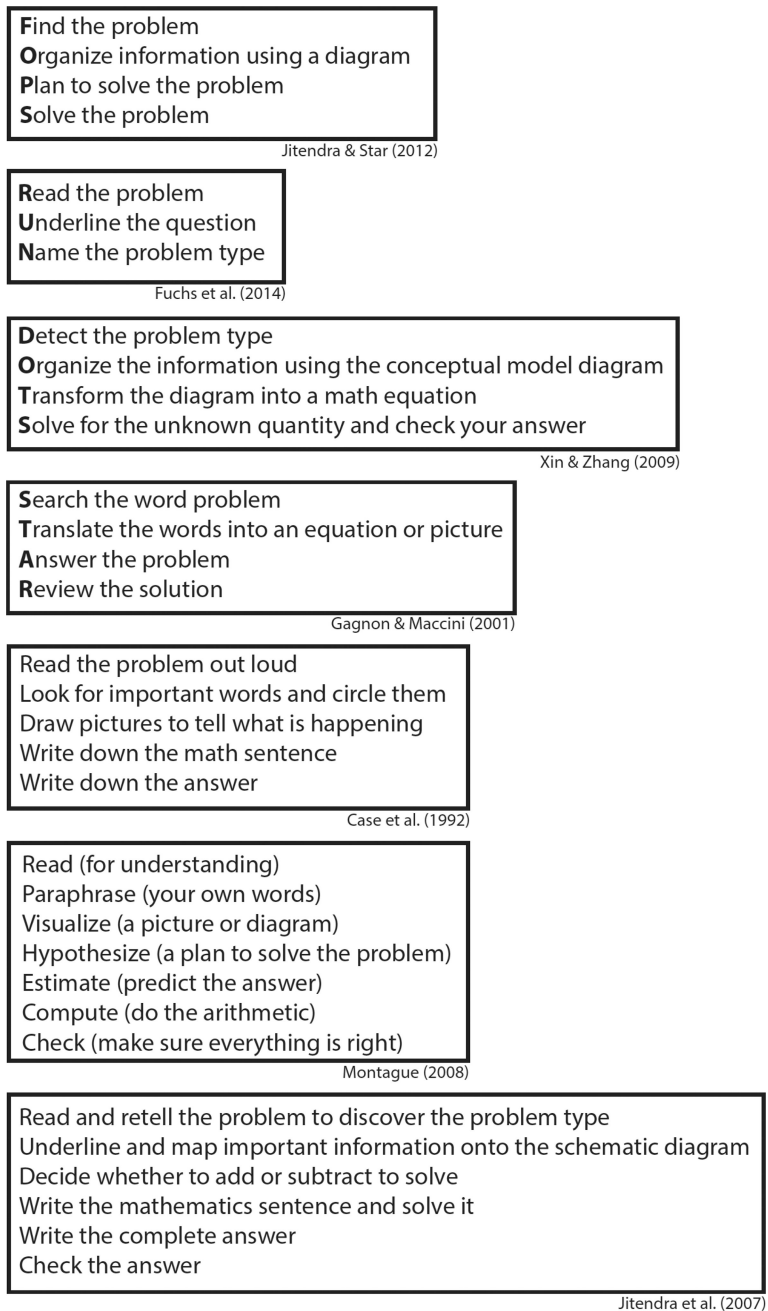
Find the problem
Organize information using a diagram
Plan to solve the problem
Solve the problem

Jitendra & Star (2012)

Read the problem
Underline the question
Name the problem type

Fuchs et al. (2014)

Detect the problem type
Organize the information using the conceptual model diagram
Transform the diagram into a math equation
Solve for the unknown quantity and check your answer

Xin & Zhang (2009)

Search the word problem
Translate the words into an equation or picture
Answer the problem
Review the solution

Gagnon & Maccini (2001)

Read the problem out loud
Look for important words and circle them
Draw pictures to tell what is happening
Write down the math sentence
Write down the answer

Case et al. (1992)

Read (for understanding)
Paraphrase (your own words)
Visualize (a picture or diagram)
Hypothesize (a plan to solve the problem)
Estimate (predict the answer)
Compute (do the arithmetic)
Check (make sure everything is right)

Montague (2008)

Read and retell the problem to discover the problem type
Underline and map important information onto the schematic diagram
Decide whether to add or subtract to solve
Write the mathematics sentence and solve it
Write the complete answer
Check the answer

Jitendra et al. (2007)